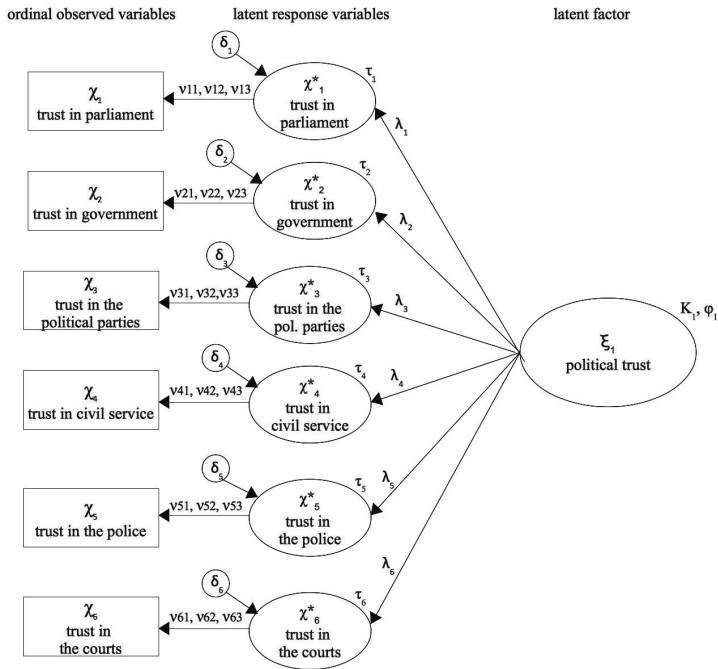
ordinal observed variables

latent response variables

latent factor

$\delta_1$

$\chi_1$
trust in parliament

ν11, ν12, ν13

$\chi^*_1$
trust in parliament

$\tau_1$

$\lambda_1$

$\delta_2$

$\chi_2$
trust in government

ν21, ν22, ν23

$\chi^*_2$
trust in government

$\tau_2$

$\lambda_2$

$\delta_3$

$\chi_3$
trust in the political parties

ν31, ν32,ν33

$\chi^*_3$
trust in the pol. parties

$\tau_3$

$\lambda_3$

$\xi_1$
political trust

$K_1$, $\varphi_1$

$\delta_4$

$\chi_4$
trust in civil service

ν41, ν42, ν43

$\chi^*_4$
trust in civil service

$\tau_4$

$\lambda_4$

$\delta_5$

$\chi_5$
trust in the police

ν51, ν52, ν53

$\chi^*_5$
trust in the police

$\tau_5$

$\lambda_5$

$\lambda_6$

$\delta_6$

$\chi_6$
trust in the courts

ν61, ν62, ν63

$\chi^*_6$
trust in the courts

$\tau_6$